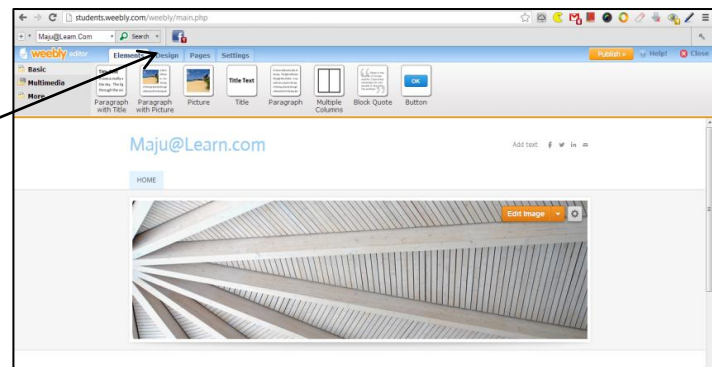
students.weebly.com/weebly/main.php

Maju@Learn.Com

Search

weebly editor

Elements

Design

Pages

Settings

Publish »

Help!

Close

Basic

Multimedia

More

Paragraph with Title

Paragraph with Picture

Picture

Title

Title Text

Paragraph

Multiple Columns

Block Quote

OK

Button

Maju@Learn.com

Add text

HOME

Edit Image